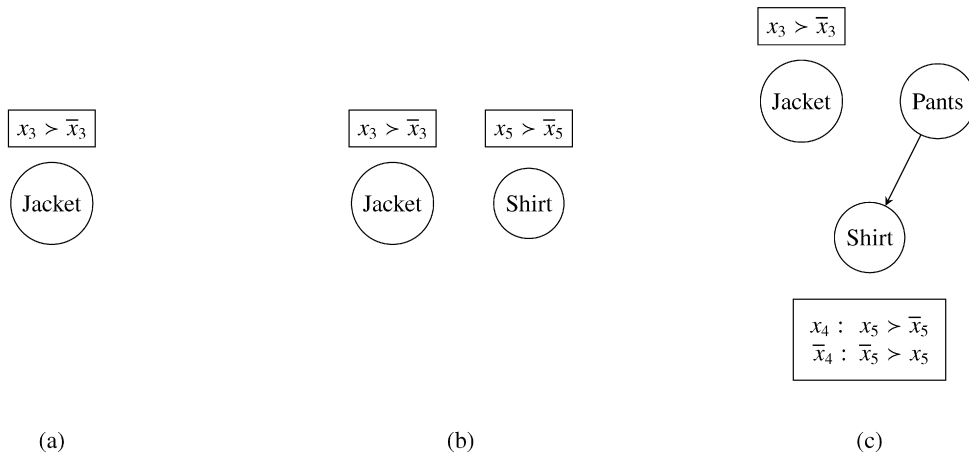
$x_3 \succ \overline{x}_3$

Jacket

(a)

$x_3 \succ \overline{x}_3$

Jacket

$x_5 \succ \overline{x}_5$

Shirt

(b)

$x_3 \succ \overline{x}_3$

Jacket

Pants

Shirt

$x_4 : \; x_5 \succ \overline{x}_5$
$\overline{x}_4 : \; \overline{x}_5 \succ x_5$

(c)